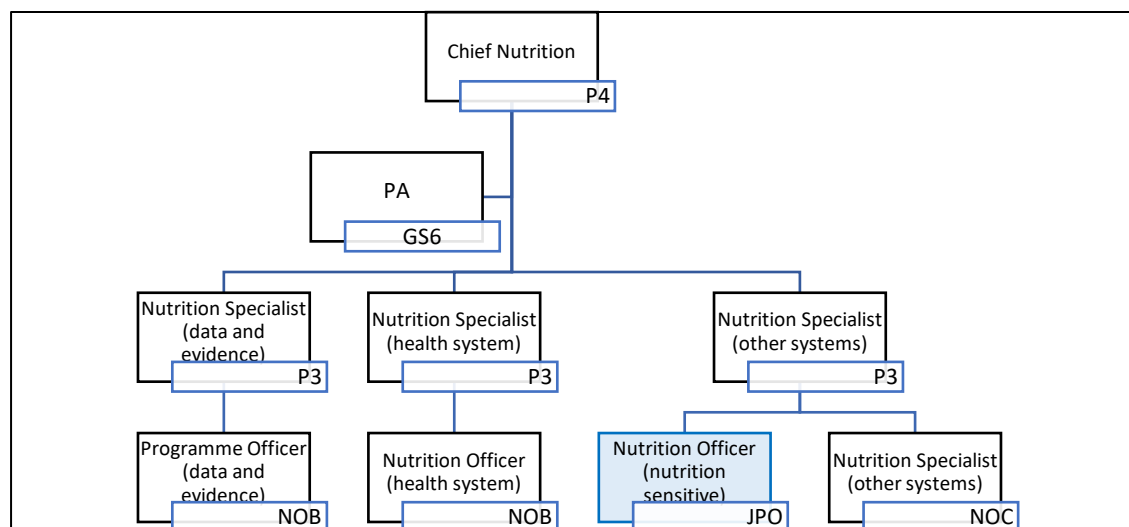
Chief Nutrition
P4

PA
GS6

Nutrition Specialist (data and evidence)
P3

Nutrition Specialist (health system)
P3

Nutrition Specialist (other systems)
P3

Programme Officer (data and evidence)
NOB

Nutrition Officer (health system)
NOB

Nutrition Officer (nutrition sensitive)
JPO

Nutrition Specialist (other systems)
NOC